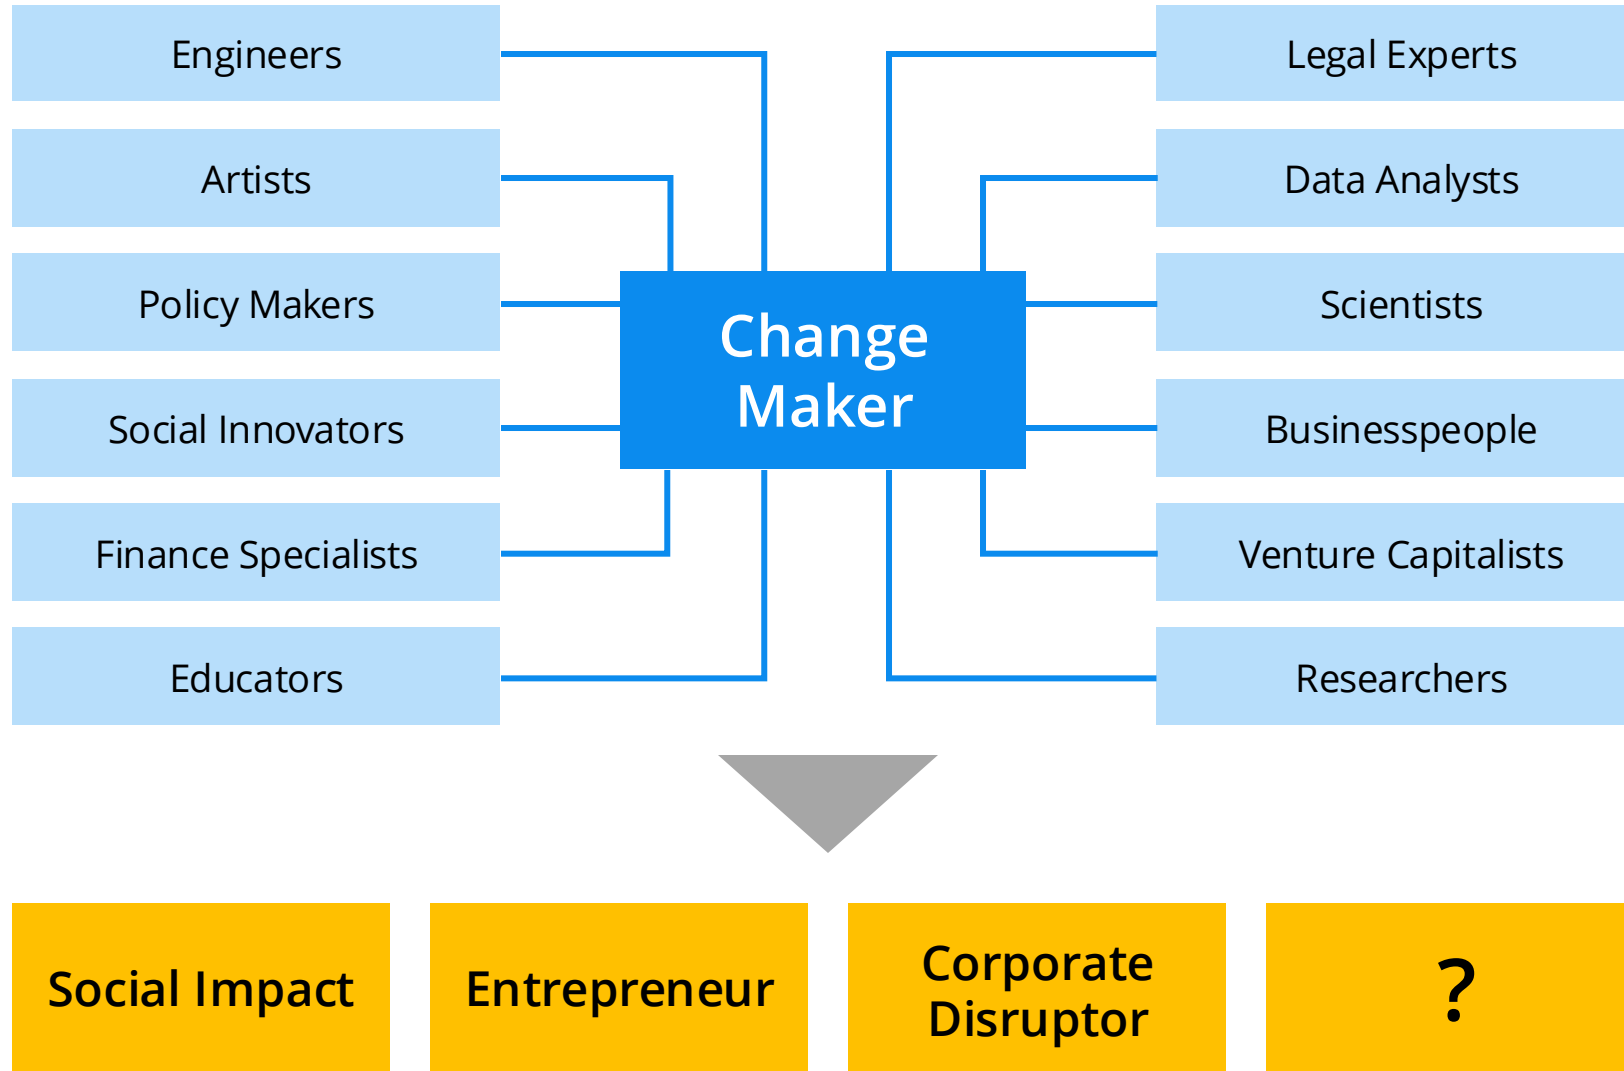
Engineers

Artists

Policy Makers

Social Innovators

Finance Specialists

Educators

Change Maker

Legal Experts

Data Analysts

Scientists

Businesspeople

Venture Capitalists

Researchers

Social Impact

Entrepreneur

Corporate Disruptor

?